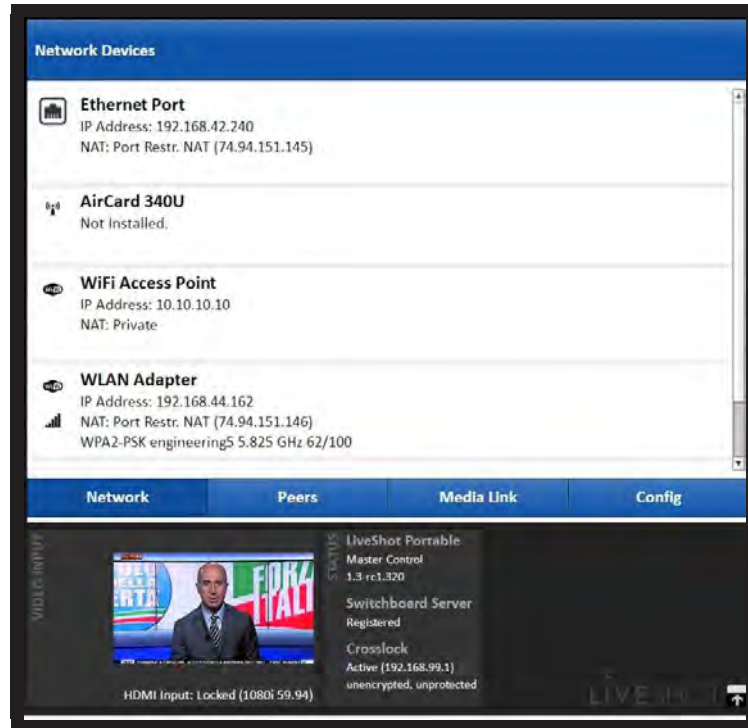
Network Devices

Ethernet Port
IP Address: 192.168.42.240
NAT: Port Restr. NAT (74.94.151.145)

AirCard 340U
Not Installed.

WiFi Access Point
IP Address: 10.10.10.10
NAT: Private

WLAN Adapter
IP Address: 192.168.44.162
NAT: Port Restr. NAT (74.94.151.146)
WPA2-PSK engineering5 5.825 GHz 62/100

Network | Peers | Media Link | Config

VIDEO INPUT

HDMI Input: Locked (1080i 59.94)

STATUS

LiveShot Portable
Master Control
1.3-rc1.320

Switchboard Server
Registered

Crosslock
Active (192.168.99.1)
unencrypted, unprotected

LIVE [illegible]